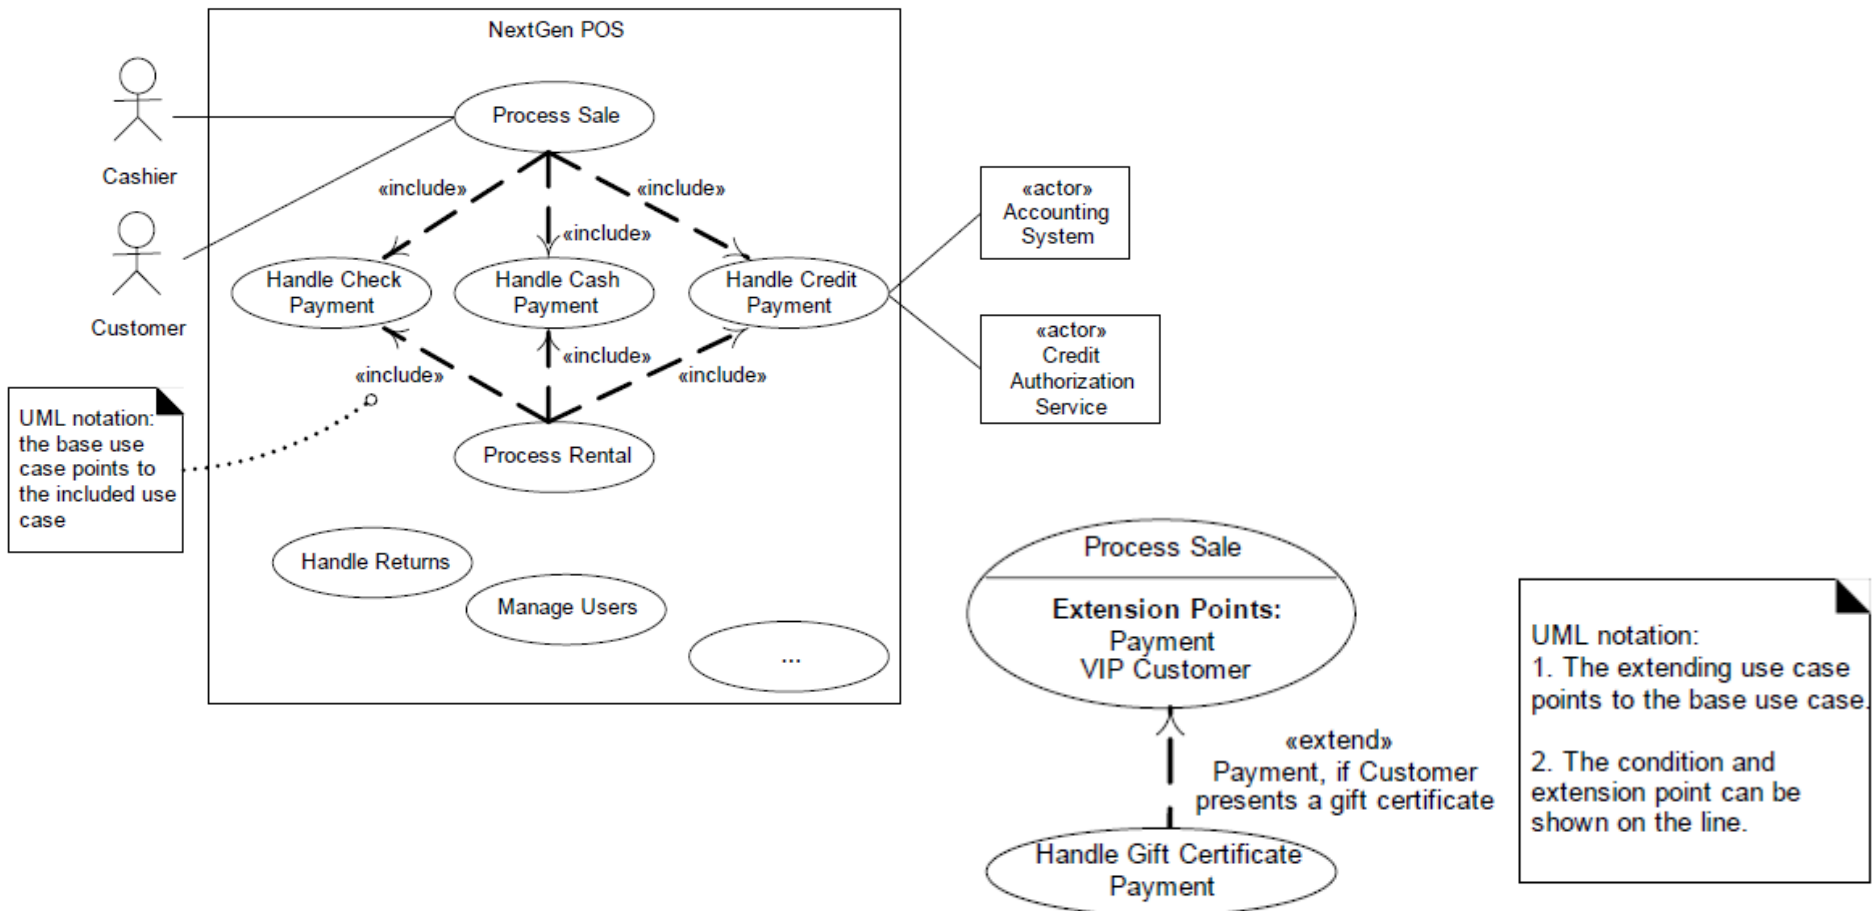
NextGen POS

Cashier

Customer

Process Sale

«include»

«include»

«include»

Handle Check Payment

Handle Cash Payment

Handle Credit Payment

«include»

«include»

«include»

Process Rental

Handle Returns

Manage Users

...

UML notation: the base use case points to the included use case

«actor» Accounting System

«actor» Credit Authorization Service

Process Sale

**Extension Points:**
Payment
VIP Customer

«extend»
Payment, if Customer presents a gift certificate

Handle Gift Certificate Payment

UML notation:
1. The extending use case points to the base use case.

2. The condition and extension point can be shown on the line.